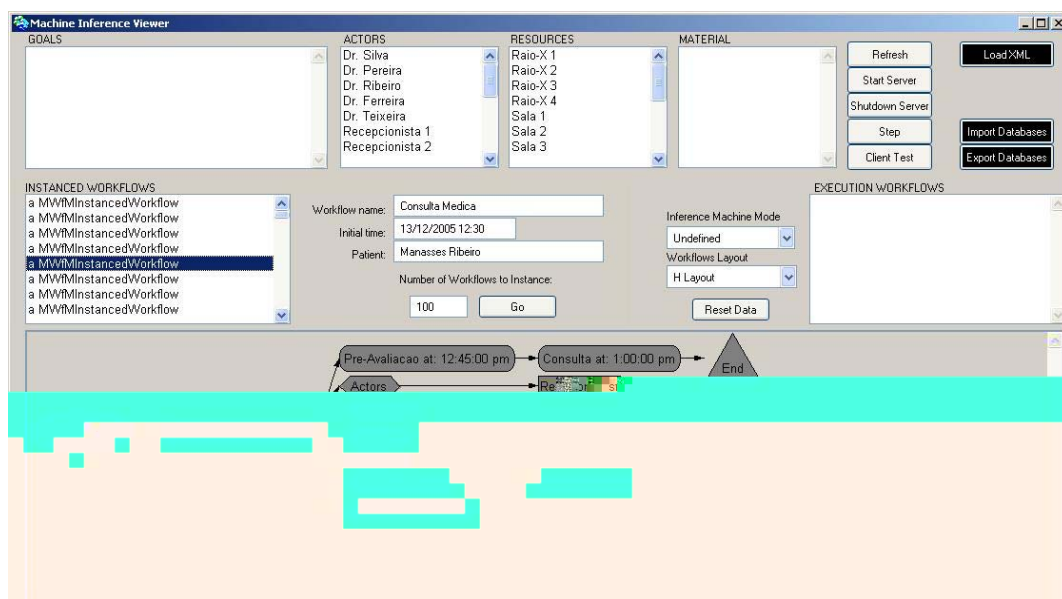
Machine Inference Viewer

GOALS

ACTORS
Dr. Silva
Dr. Pereira
Dr. Ribeiro
Dr. Ferreira
Dr. Teixeira
Recepcionista 1
Recepcionista 2

RESOURCES
Raio-X 1
Raio-X 2
Raio-X 3
Raio-X 4
Sala 1
Sala 2
Sala 3

MATERIAL

Refresh
Start Server
Shutdown Server
Step
Client Test

Load XML
Import Databases
Export Databases

INSTANCED WORKFLOWS
a MWfMInstancedWorkflow
a MWfMInstancedWorkflow
a MWfMInstancedWorkflow
a MWfMInstancedWorkflow
a MWfMInstancedWorkflow
a MWfMInstancedWorkflow
a MWfMInstancedWorkflow
a MWfMInstancedWorkflow

Workflow name: Consulta Medica
Initial time: 13/12/2005 12:30
Patient: Manasses Ribeiro
Number of Workflows to Instance:
100
Go

Inference Machine Mode
Undefined
Workflows Layout
H Layout
Reset Data

EXECUTION WORKFLOWS

Pre-Avaliacao at: 12:45:00 pm
Consulta at: 1:00:00 pm
End
Actors
Re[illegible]